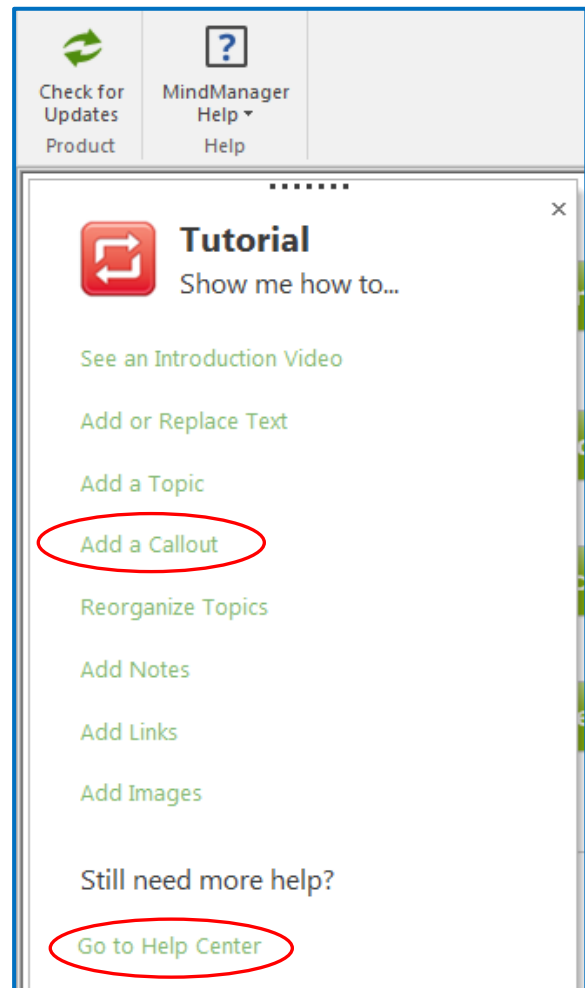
Check for Updates
Product

MindManager Help
Help

×

Tutorial
Show me how to...

See an Introduction Video

Add or Replace Text

Add a Topic

Add a Callout

Reorganize Topics

Add Notes

Add Links

Add Images

Still need more help?

Go to Help Center